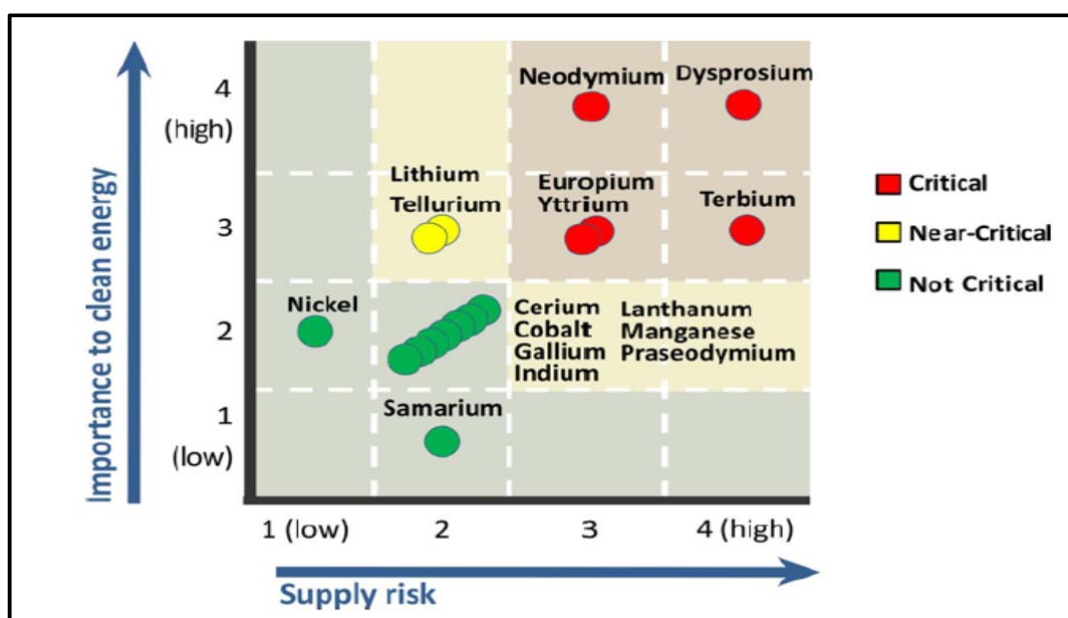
Importance to clean energy

4 (high)

3

2

1 (low)

Neodymium

Dysprosium

Lithium
Tellurium

Europium
Yttrium

Terbium

Nickel

Cerium
Cobalt
Gallium
Indium

Lanthanum
Manganese
Praseodymium

Samarium

1 (low)

2

3

4 (high)

Supply risk

Critical

Near-Critical

Not Critical